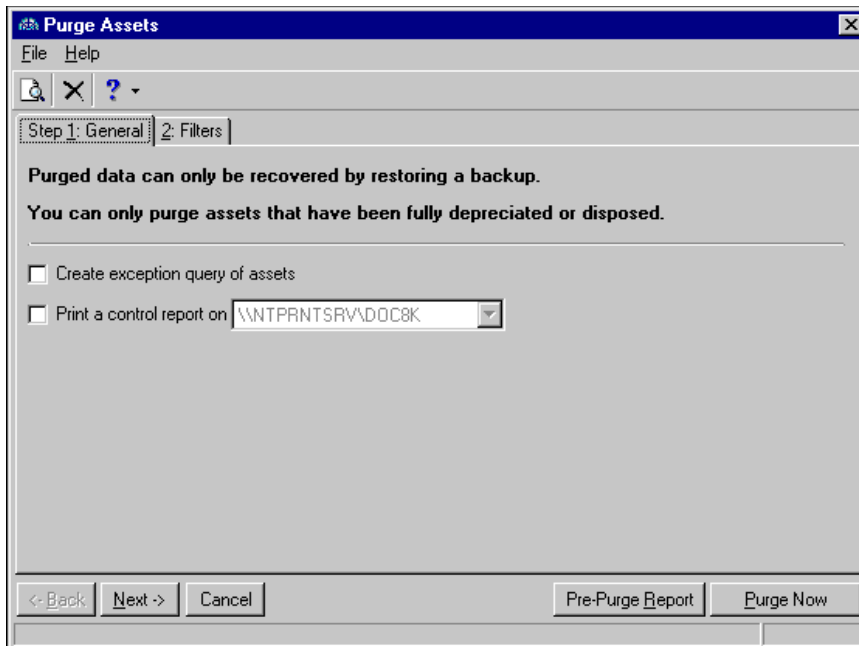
Purge Assets

File Help

?

Step 1: General | 2: Filters

Purged data can only be recovered by restoring a backup.

You can only purge assets that have been fully depreciated or disposed.

Create exception query of assets

Print a control report on \\NTPRNTSRV\DOC8K

<- Back | Next -> | Cancel | Pre-Purge Report | Purge Now